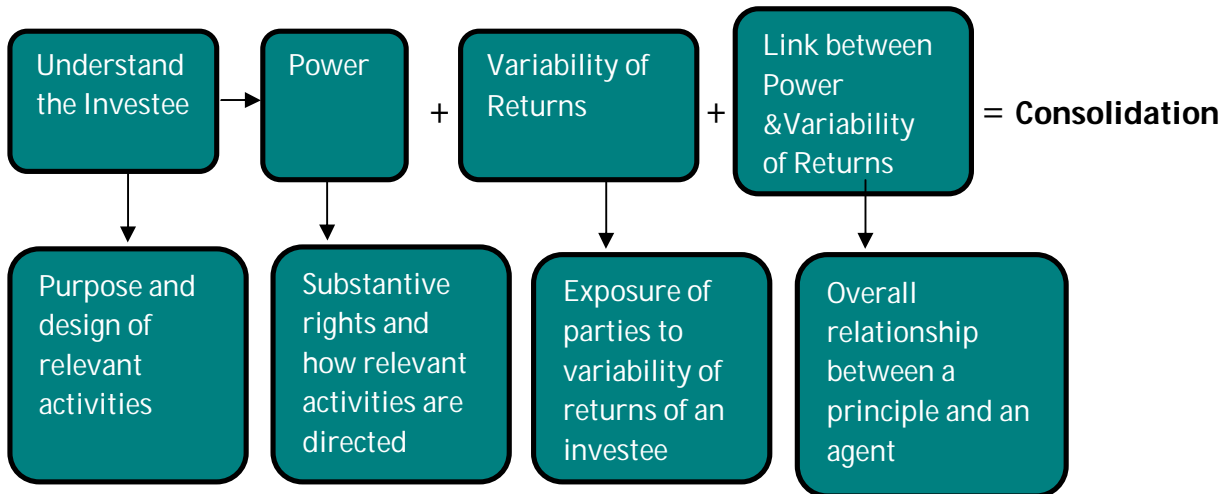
Understand the Investee

Power

+

Variability of Returns

+

Link between Power &Variability of Returns

= Consolidation

Purpose and design of relevant activities

Substantive rights and how relevant activities are directed

Exposure of parties to variability of returns of an investee

Overall relationship between a principle and an agent